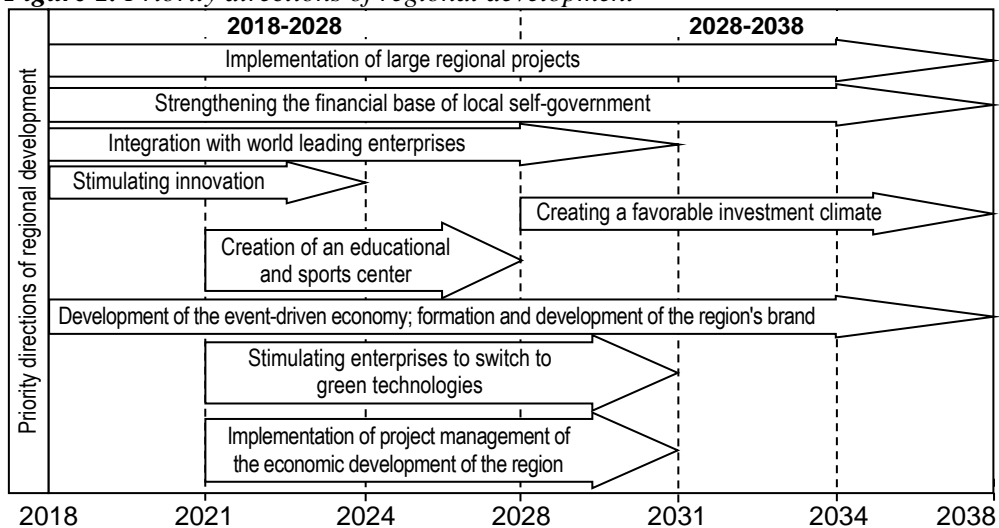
Figure 2. Priority directions of regional development

2018-2028

2028-2038

Priority directions of regional development

Implementation of large regional projects

Strengthening the financial base of local self-government

Integration with world leading enterprises

Stimulating innovation

Creating a favorable investment climate

Creation of an educational and sports center

Development of the event-driven economy; formation and development of the region's brand

Stimulating enterprises to switch to green technologies

Implementation of project management of the economic development of the region

2018 2021 2024 2028 2031 2034 2038